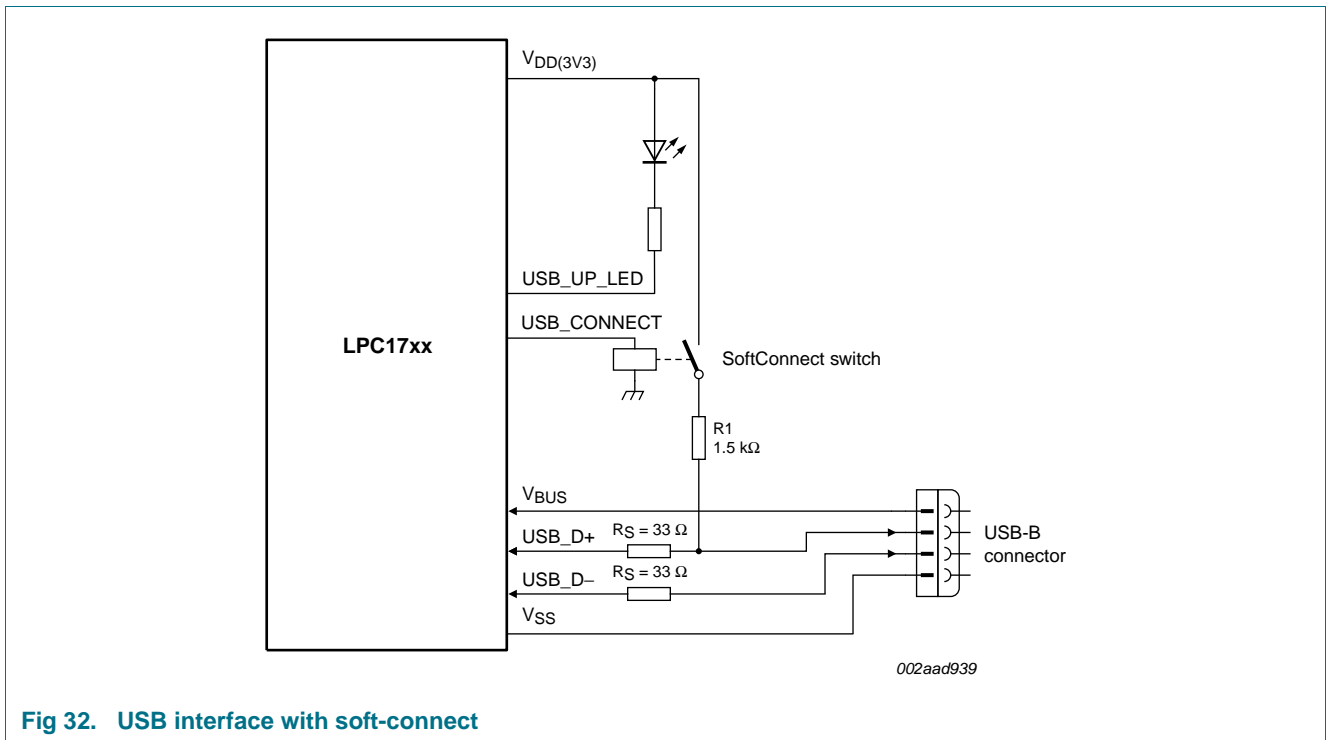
$V_{DD(3V3)}$

USB_UP_LED

USB_CONNECT

LPC17xx

SoftConnect switch

R1
1.5 kΩ

$V_{BUS}$

USB_D+ $R_S = 33\ \Omega$

USB_D– $R_S = 33\ \Omega$

$V_{SS}$

USB-B connector

002aad939

Fig 32. USB interface with soft-connect